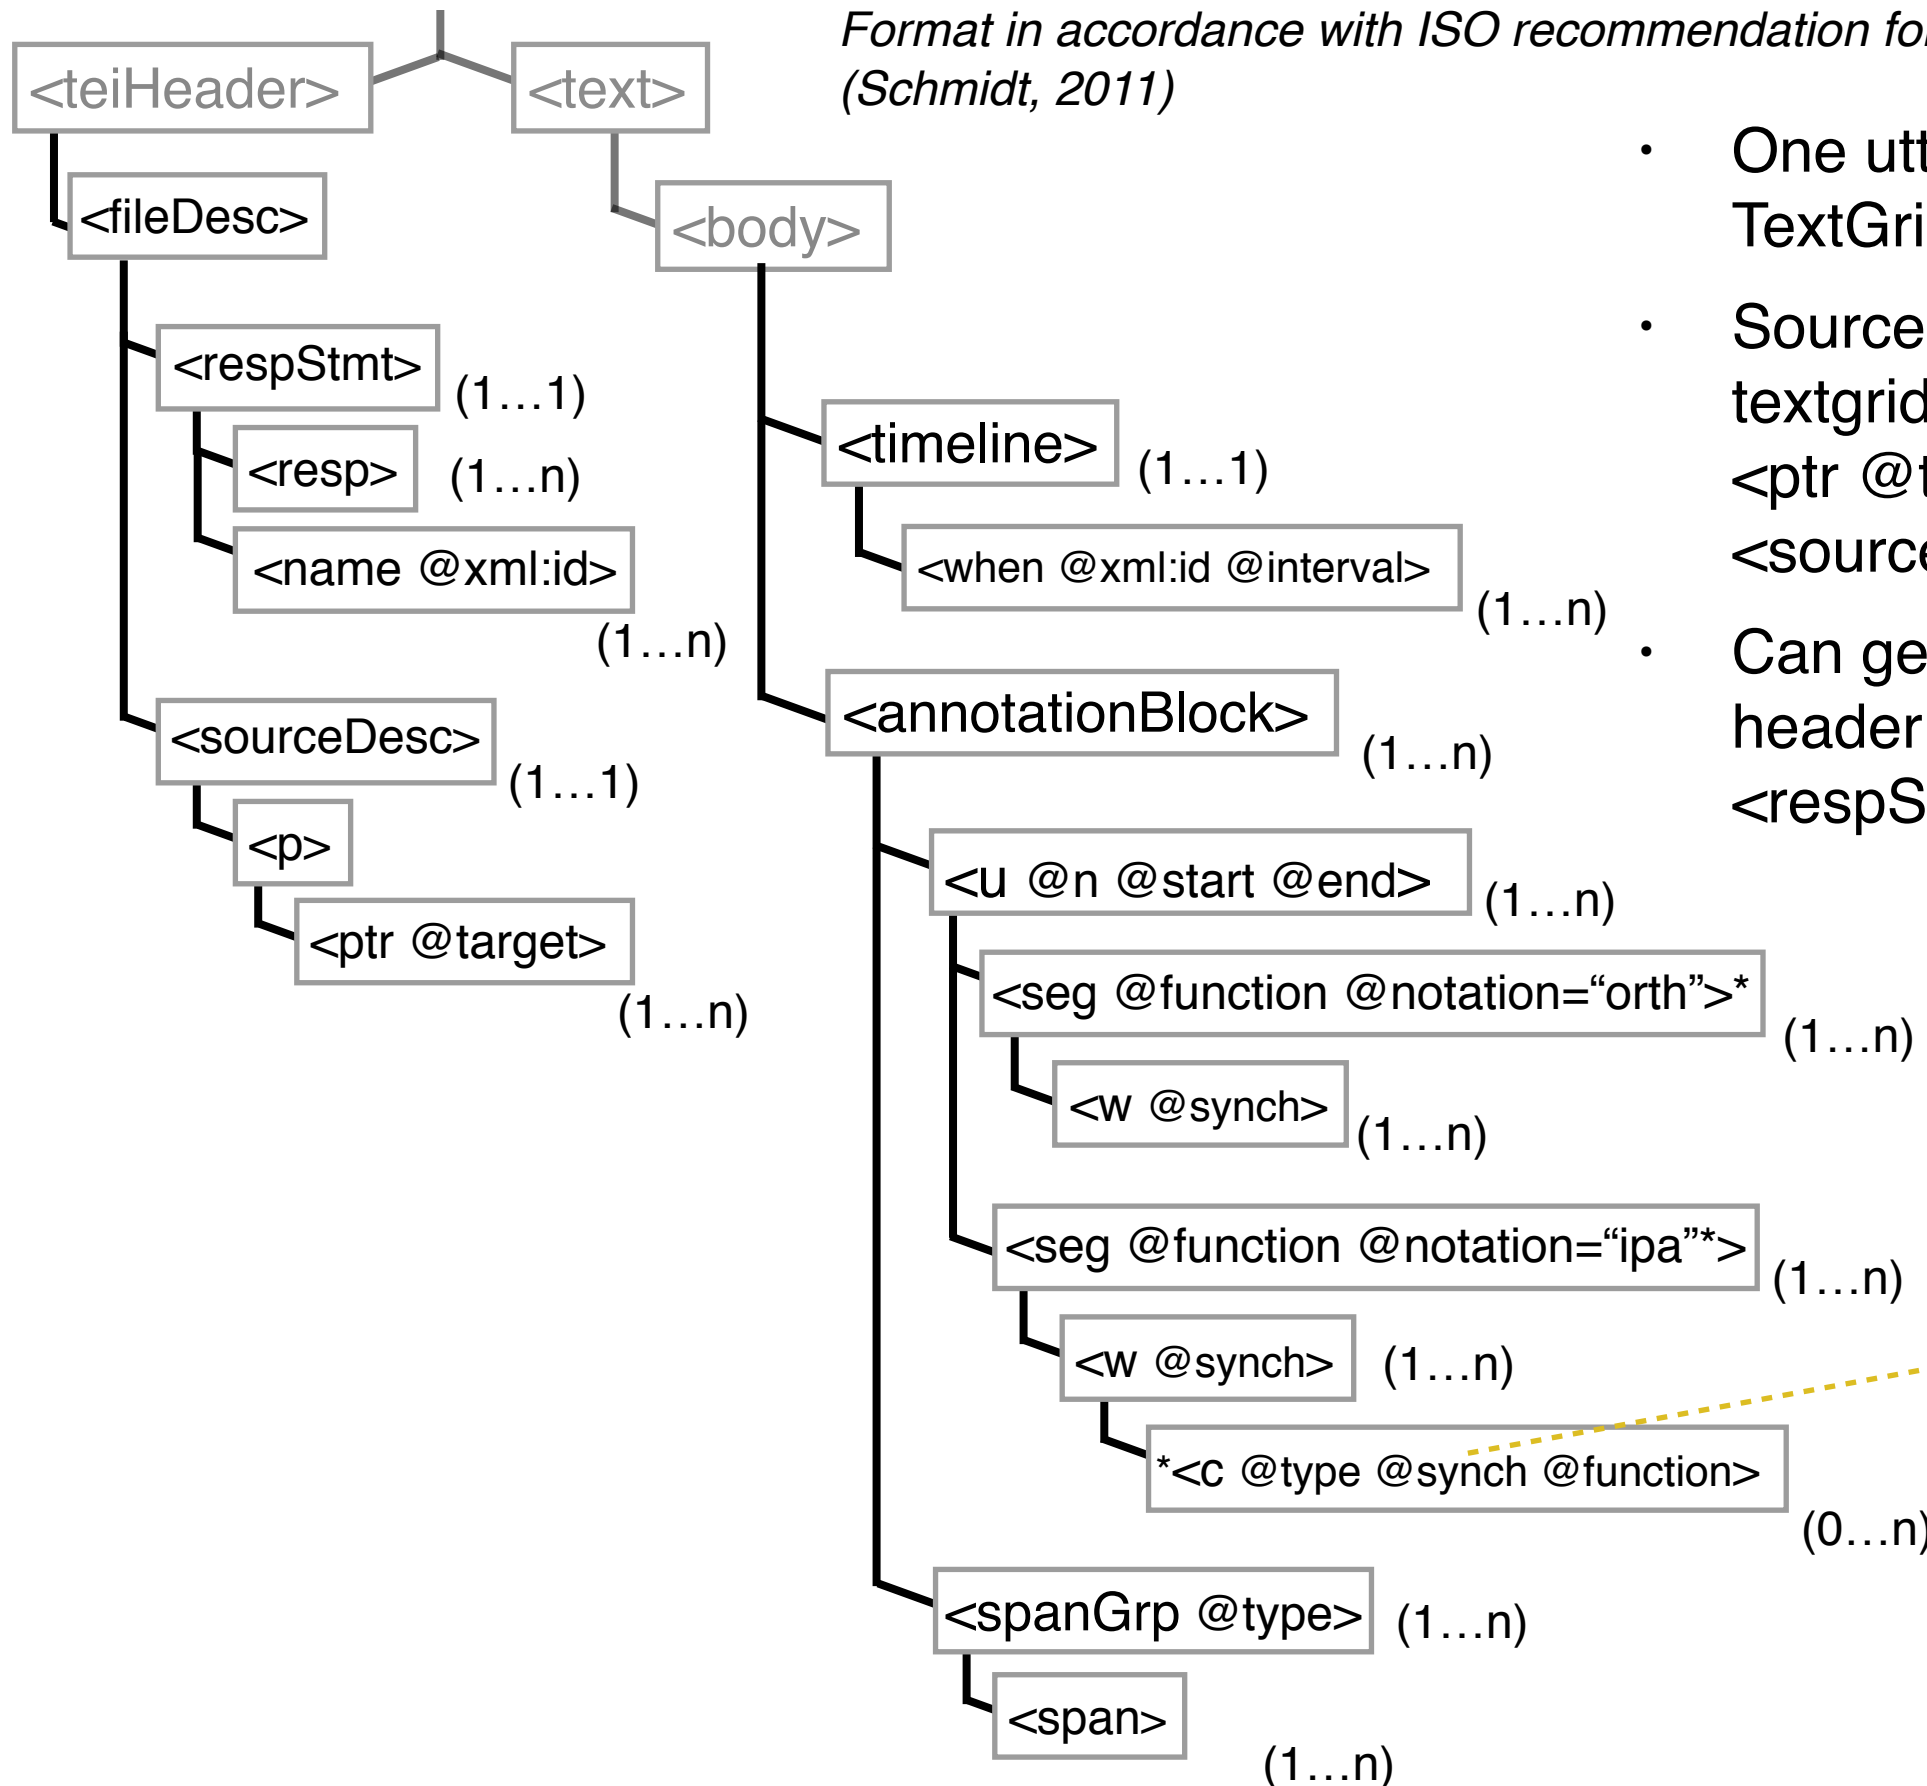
Format in accordance with ISO recommendation fo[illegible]
(Schmidt, 2011)

<teiHeader>
<text>
<fileDesc>
<body>
<respStmt> (1…1)
<resp> (1…n)
<name @xml:id> (1…n)
<sourceDesc> (1…1)
<p>
<ptr @target> (1…n)
<timeline> (1…1)
<when @xml:id @interval> (1…n)
<annotationBlock> (1…n)
<u @n @start @end> (1…n)
<seg @function @notation="orth">* (1…n)
<w @synch> (1…n)
<seg @function @notation="ipa"*> (1…n)
<w @synch> (1…n)
*<c @type @synch @function> (0…n)
<spanGrp @type> (1…n)
<span> (1…n)

• One utt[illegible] TextGri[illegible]
• Source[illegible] textgrid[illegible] <ptr @t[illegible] <source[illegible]
• Can ge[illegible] header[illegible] <respS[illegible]